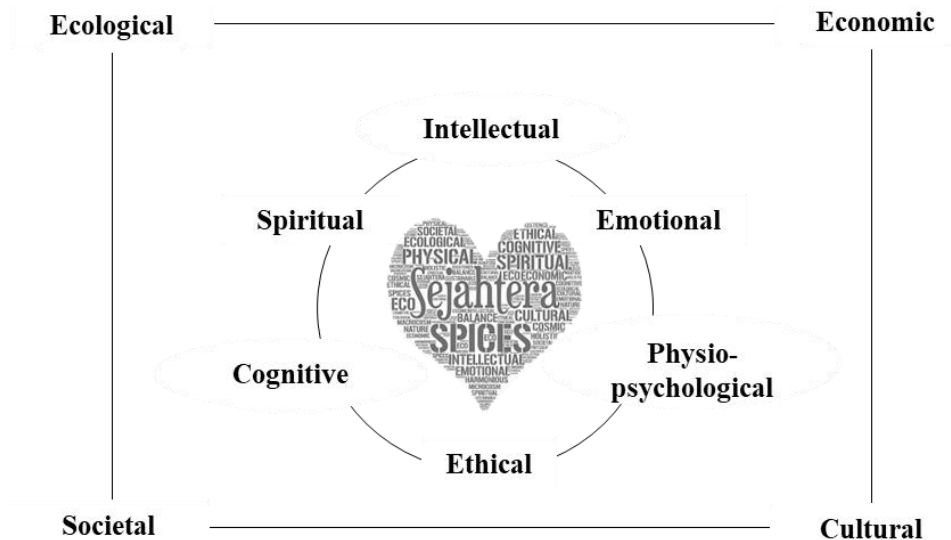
Ecological

Economic

Intellectual

Spiritual

Emotional

Physio-psychological

Cognitive

Ethical

Societal

Cultural

SOCIETAL ECOLOGICAL PHYSICAL ETHICAL COGNITIVE SPIRITUAL ECO ECONOMIC Sejahtera CULTURAL COSMIC SPICES BALANCE HOLISTIC NATURE MACROCOSM INTELLECTUAL EMOTIONAL HARMONIOUS MICROCOSM SPIRITUAL